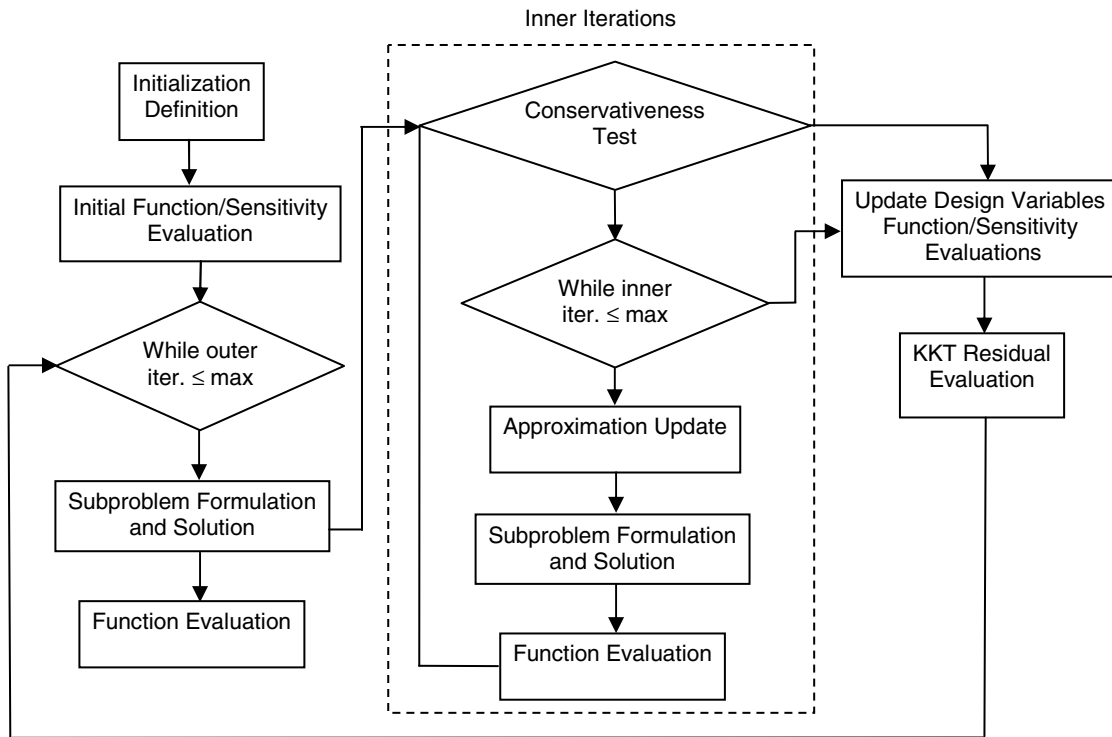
Inner Iterations

Initialization Definition

Initial Function/Sensitivity Evaluation

While outer iter. ≤ max

Subproblem Formulation and Solution

Function Evaluation

Conservativeness Test

While inner iter. ≤ max

Approximation Update

Subproblem Formulation and Solution

Function Evaluation

Update Design Variables Function/Sensitivity Evaluations

KKT Residual Evaluation